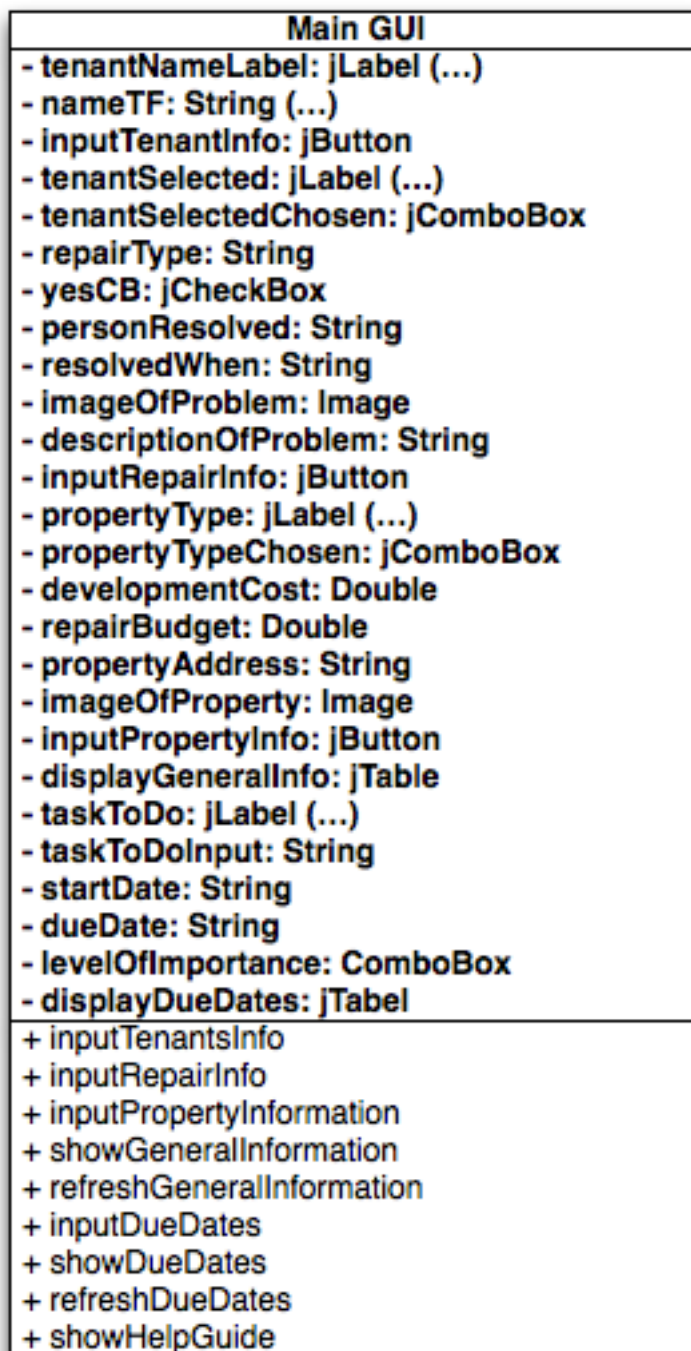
Main GUI

- tenantNameLabel: jLabel (...)
- nameTF: String (...)
- inputTenantInfo: jButton
- tenantSelected: jLabel (...)
- tenantSelectedChosen: jComboBox
- repairType: String
- yesCB: jCheckBox
- personResolved: String
- resolvedWhen: String
- imageOfProblem: Image
- descriptionOfProblem: String
- inputRepairInfo: jButton
- propertyType: jLabel (...)
- propertyTypeChosen: jComboBox
- developmentCost: Double
- repairBudget: Double
- propertyAddress: String
- imageOfProperty: Image
- inputPropertyInfo: jButton
- displayGeneralInfo: jTable
- taskToDo: jLabel (...)
- taskToDoInput: String
- startDate: String
- dueDate: String
- levelOfImportance: ComboBox
- displayDueDates: jTabel

+ inputTenantsInfo
+ inputRepairInfo
+ inputPropertyInformation
+ showGeneralInformation
+ refreshGeneralInformation
+ inputDueDates
+ showDueDates
+ refreshDueDates
+ showHelpGuide